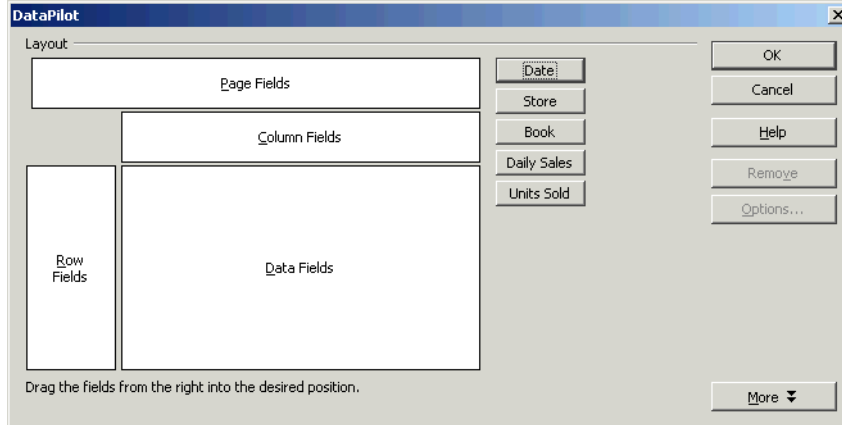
DataPilot

Layout

Page Fields

Column Fields

Row Fields

Data Fields

Date

Store

Book

Daily Sales

Units Sold

OK

Cancel

Help

Remove

Options...

Drag the fields from the right into the desired position.

More ¥